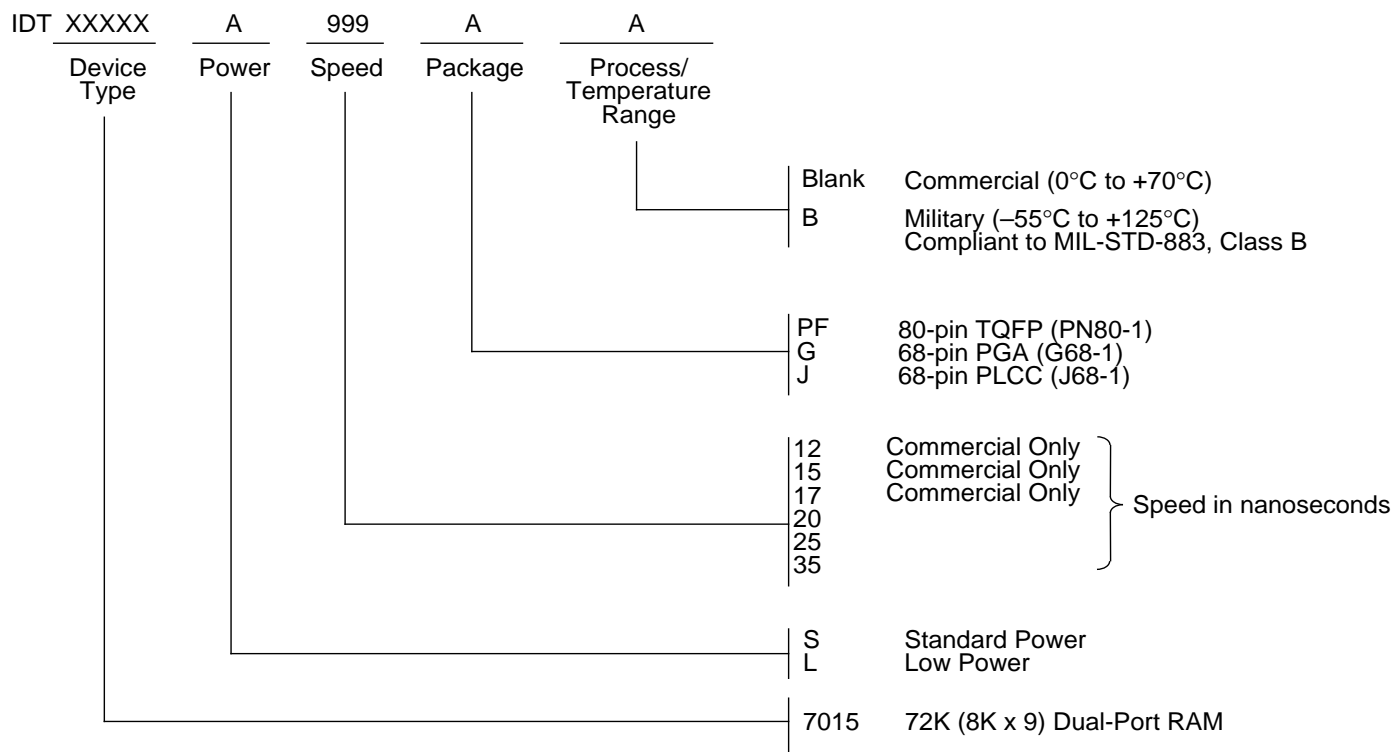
IDT XXXXX A 999 A A

Device Type Power Speed Package Process/ Temperature Range

Blank Commercial (0°C to +70°C)
B Military (–55°C to +125°C) Compliant to MIL-STD-883, Class B

PF 80-pin TQFP (PN80-1)
G 68-pin PGA (G68-1)
J 68-pin PLCC (J68-1)

12 Commercial Only
15 Commercial Only
17 Commercial Only
20
25
35
Speed in nanoseconds

S Standard Power
L Low Power

7015 72K (8K x 9) Dual-Port RAM